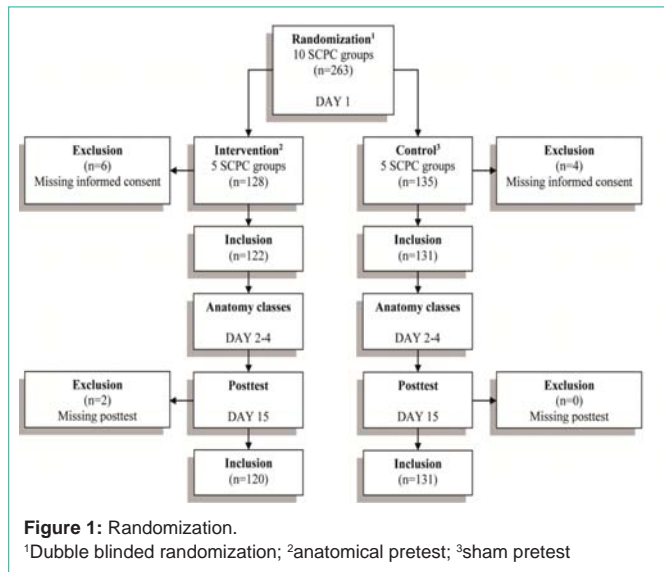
**Randomization**$^1$
10 SCPC groups
(n=263)

DAY 1

**Exclusion**
(n=6)
Missing informed consent

**Intervention**$^2$
5 SCPC groups
(n=128)

**Control**$^3$
5 SCPC groups
(n=135)

**Exclusion**
(n=4)
Missing informed consent

**Inclusion**
(n=122)

**Inclusion**
(n=131)

**Anatomy classes**

DAY 2-4

**Anatomy classes**

DAY 2-4

**Exclusion**
(n=2)
Missing posttest

**Posttest**

DAY 15

**Posttest**

DAY 15

**Exclusion**
(n=0)
Missing posttest

**Inclusion**
(n=120)

**Inclusion**
(n=131)

**Figure 1:** Randomization.
$^1$Dubble blinded randomization; $^2$anatomical pretest; $^3$sham pretest